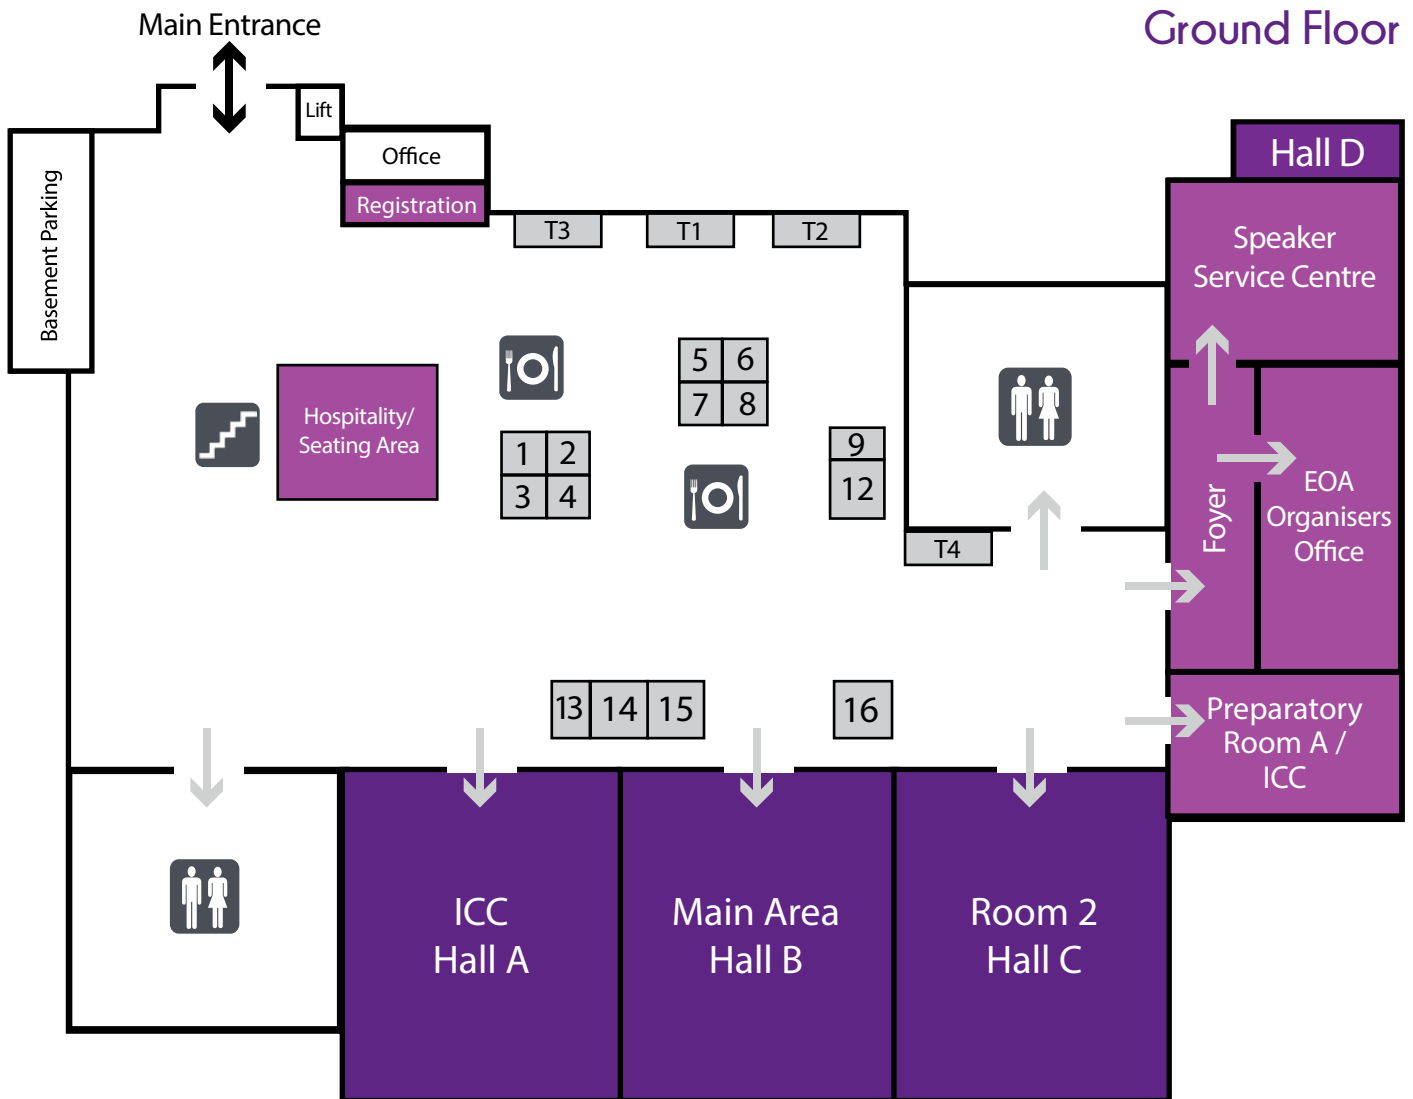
Main Entrance

Ground Floor

Lift

Office

Registration

Basement Parking

T3 T1 T2

Hall D

Speaker Service Centre

Hospitality/ Seating Area

5 6
7 8

1 2
3 4

9
12

T4

Foyer

EOA Organisers Office

Preparatory Room A / ICC

13 14 15

16

ICC Hall A

Main Area Hall B

Room 2 Hall C